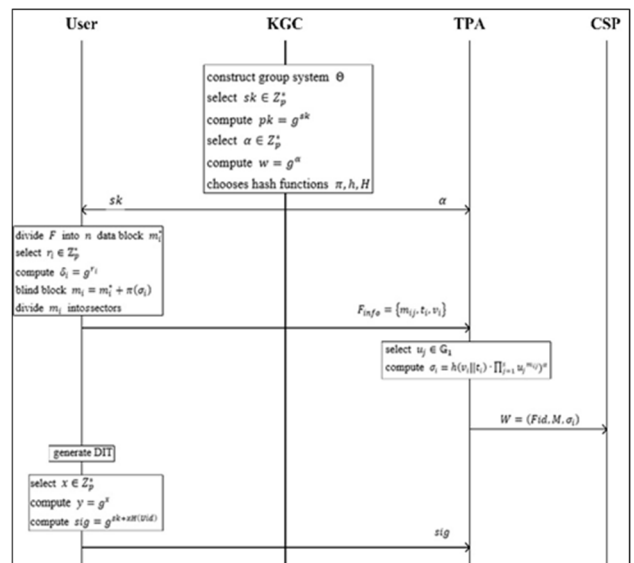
User

KGC

TPA

CSP

construct group system $\Theta$
select $sk \in Z_p^*$
compute $pk = g^{sk}$
select $\alpha \in Z_p^*$
compute $w = g^{\alpha}$
chooses hash functions $\pi, h, H$

$sk$

$\alpha$

divide $F$ into $n$ data block $m_i^*$
select $r_i \in Z_p^*$
compute $\delta_i = g^{r_i}$
blind block $m_i = m_i^* + \pi(\sigma_i)$
divide $m_i$ intossectors

$F_{info} = \{m_{ij}, t_i, v_i\}$

select $u_j \in G_1$
compute $\sigma_i = h(v_i||t_i) \cdot \prod_{j=1}^{s} u_j^{m_{ij}})^{\alpha}$

$W = (Fid, M, \sigma_i)$

generate DIT

select $x \in Z_p^*$
compute $y = g^x$
compute $sig = g^{sk+xH(Uid)}$

$sig$